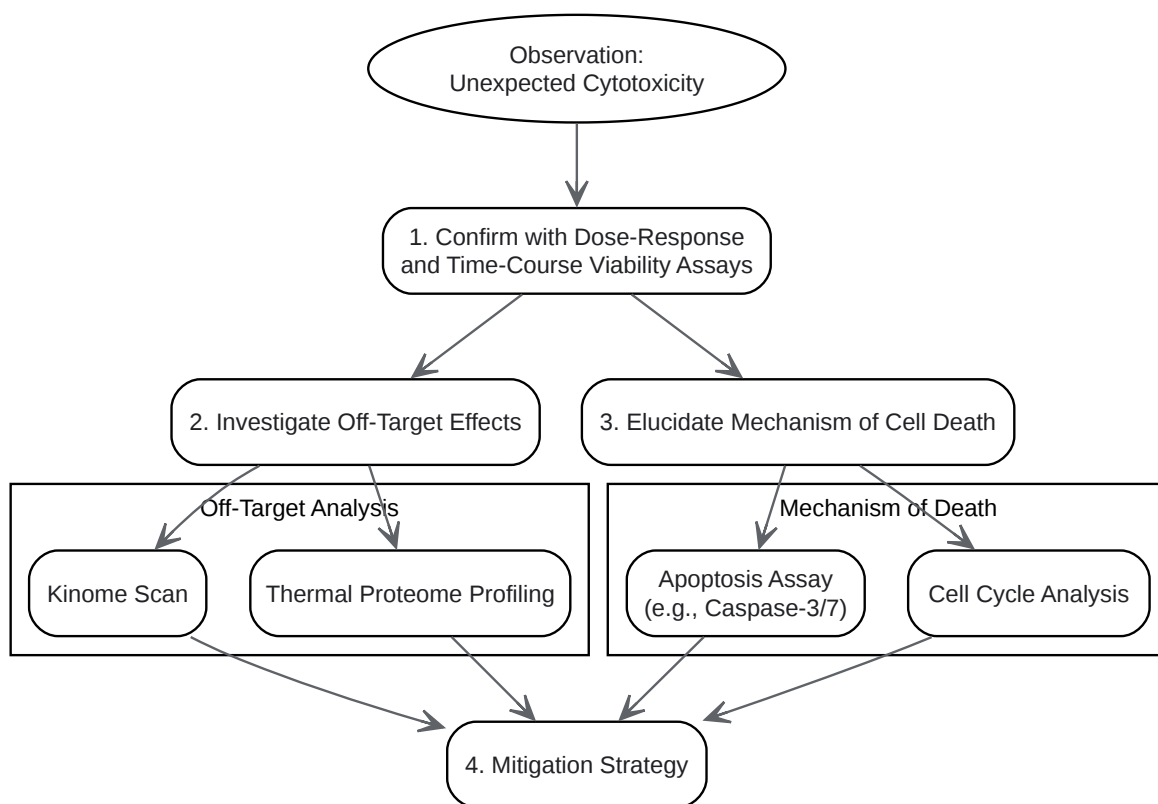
Observation:
Unexpected Cytotoxicity

1. Confirm with Dose-Response and Time-Course Viability Assays

2. Investigate Off-Target Effects

3. Elucidate Mechanism of Cell Death

Off-Target Analysis

Kinome Scan

Thermal Proteome Profiling

Mechanism of Death

Apoptosis Assay (e.g., Caspase-3/7)

Cell Cycle Analysis

4. Mitigation Strategy